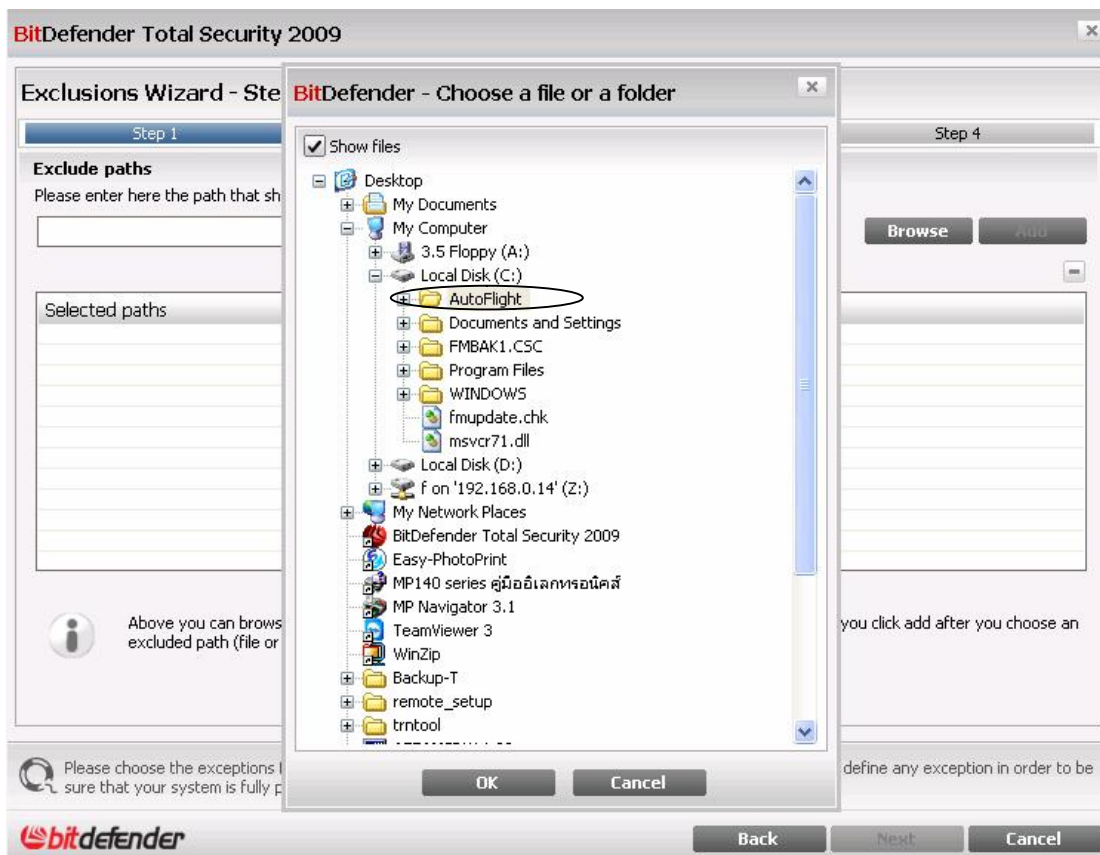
BitDefender Total Security 2009

Exclusions Wizard - Ste

Step 1

Step 4

Exclude paths

Please enter here the path that sh

Browse

Add

Selected paths

Above you can brows excluded path (file or

you click add after you choose an

Please choose the exceptions sure that your system is fully p

define any exception in order to be

bitdefender

Back

Next

Cancel

BitDefender - Choose a file or a folder

Show files

Desktop

My Documents

My Computer

3.5 Floppy (A:)

Local Disk (C:)

AutoFlight

Documents and Settings

FMBAK1.CSC

Program Files

WINDOWS

fmupdate.chk

msvcr71.dll

Local Disk (D:)

f on '192.168.0.14' (Z:)

My Network Places

BitDefender Total Security 2009

Easy-PhotoPrint

MP140 series คู่มืออิเลกทรอนิคส์

MP Navigator 3.1

TeamViewer 3

WinZip

Backup-T

remote_setup

trntool

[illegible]

OK

Cancel